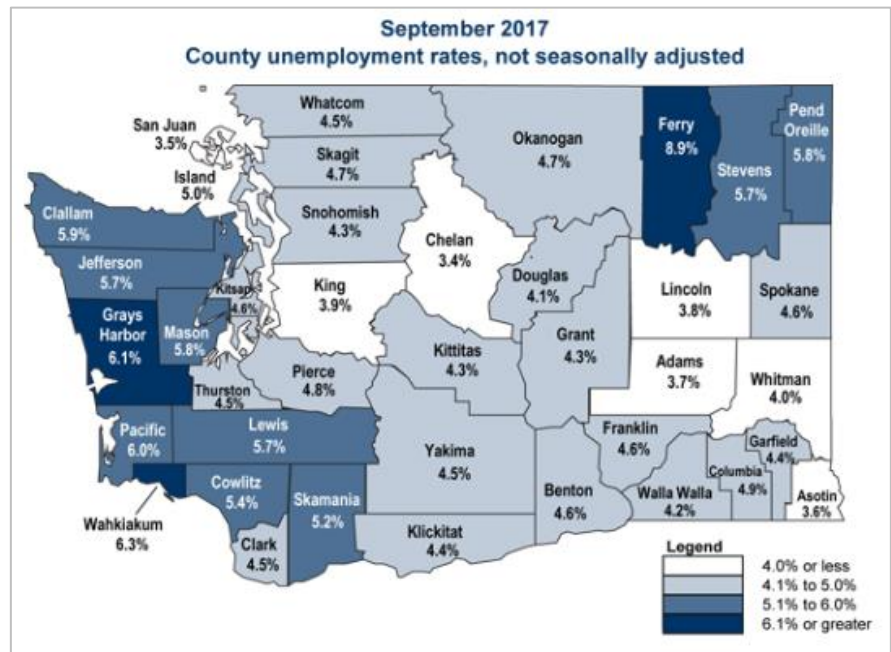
September 2017
County unemployment rates, not seasonally adjusted

Whatcom
4.5%

San Juan
3.5%

Skagit
4.7%

Okanogan
4.7%

Ferry
8.9%

Pend Oreille
5.8%

Stevens
5.7%

Island
5.0%

Clallam
5.9%

Snohomish
4.3%

Chelan
3.4%

Jefferson
5.7%

Douglas
4.1%

Lincoln
3.8%

Spokane
4.6%

Kitsap
4.6%

King
3.9%

Grays Harbor
6.1%

Mason
5.8%

Grant
4.3%

Kittitas
4.3%

Adams
3.7%

Pierce
4.8%

Whitman
4.0%

Thurston
4.5%

Franklin
4.6%

Garfield
4.4%

Pacific
6.0%

Lewis
5.7%

Yakima
4.5%

Columbia
4.9%

Cowlitz
5.4%

Skamania
5.2%

Benton
4.6%

Walla Walla
4.2%

Asotin
3.6%

Wahkiakum
6.3%

Clark
4.5%

Klickitat
4.4%

Legend
4.0% or less
4.1% to 5.0%
5.1% to 6.0%
6.1% or greater